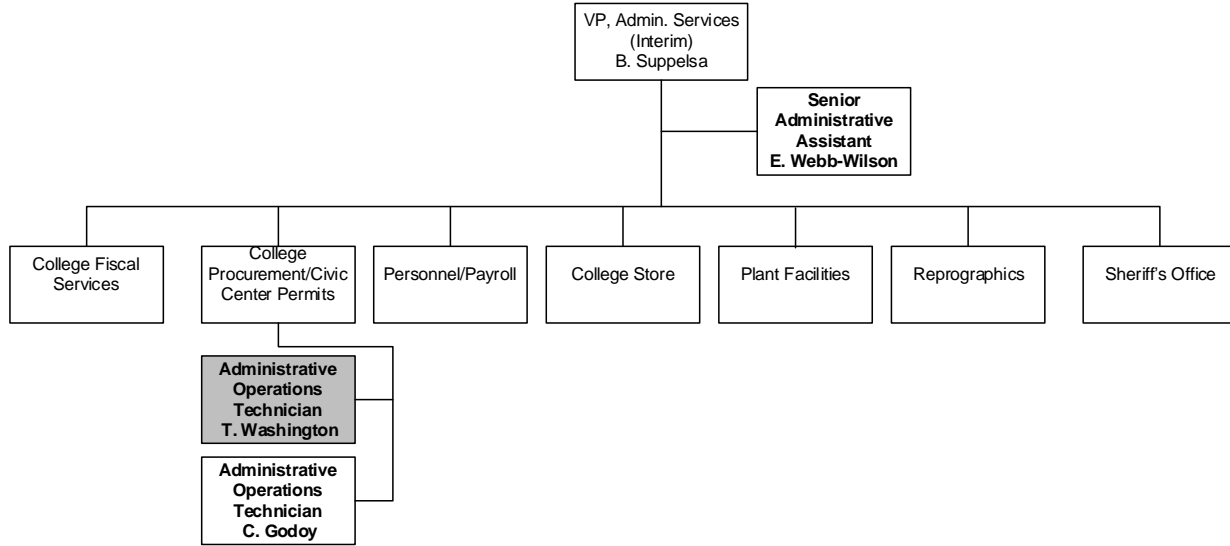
VP, Admin. Services (Interim) B. Suppelsa

Senior Administrative Assistant E. Webb-Wilson

College Fiscal Services

College Procurement/Civic Center Permits

Personnel/Payroll

College Store

Plant Facilities

Reprographics

Sheriff's Office

Administrative Operations Technician T. Washington

Administrative Operations Technician C. Godoy